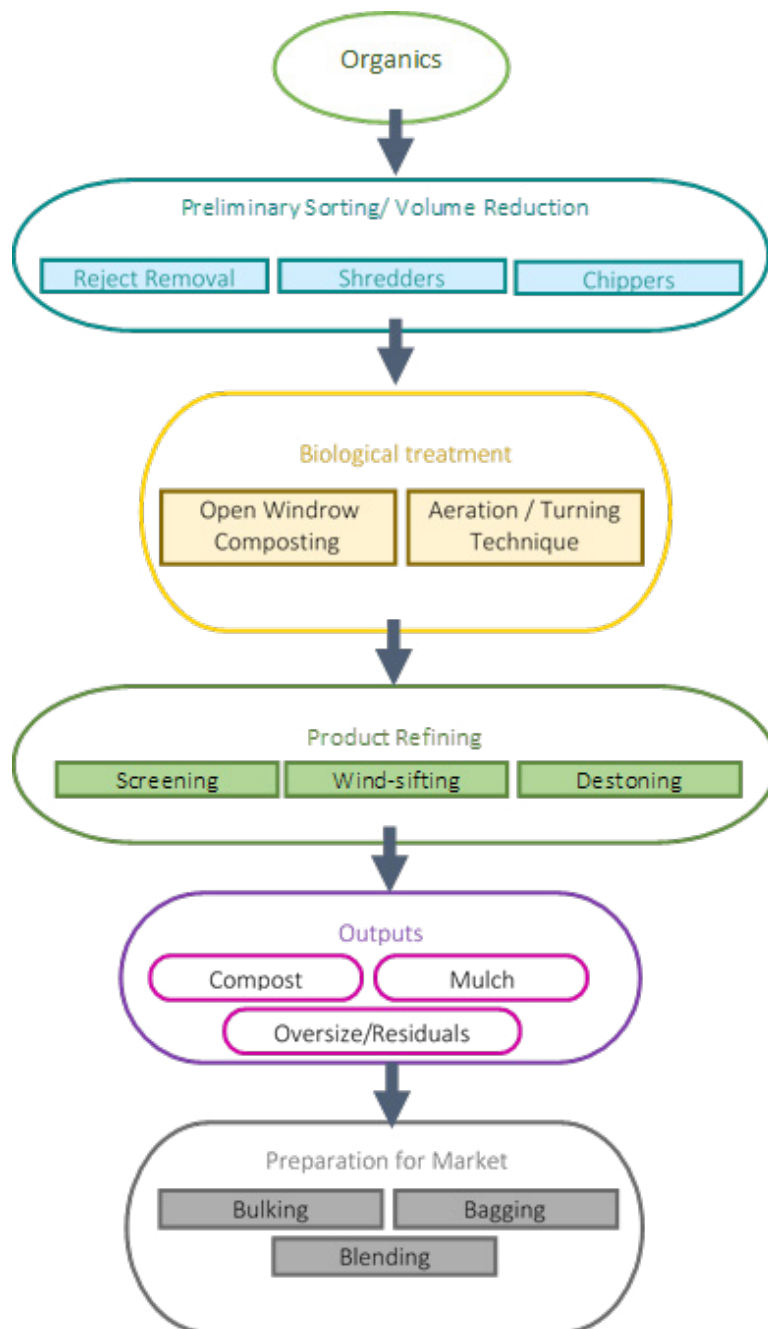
Organics

Preliminary Sorting/ Volume Reduction

Reject Removal

Shredders

Chippers

Biological treatment

Open Windrow Composting

Aeration / Turning Technique

Product Refining

Screening

Wind-sifting

Destoning

Outputs

Compost

Mulch

Oversize/Residuals

Preparation for Market

Bulking

Bagging

Blending